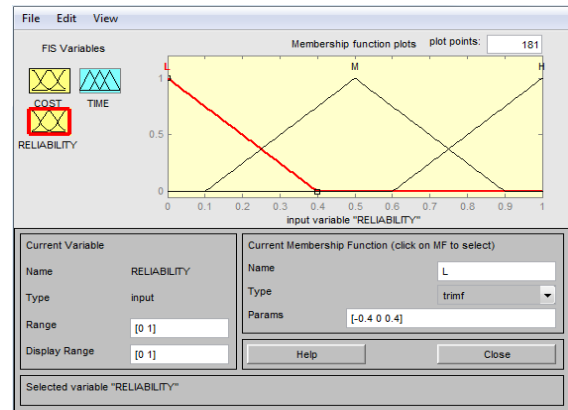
File Edit View

FIS Variables

COST TIME

RELIABILITY

Membership function plots

plot points: 181

L M H

1

0.5

0

0 0.1 0.2 0.3 0.4 0.5 0.6 0.7 0.8 0.9 1

input variable "RELIABILITY"

Current Variable

Name RELIABILITY

Type input

Range [0 1]

Display Range [0 1]

Current Membership Function (click on MF to select)

Name L

Type trimf

Params [-0.4 0 0.4]

Help

Close

Selected variable "RELIABILITY"